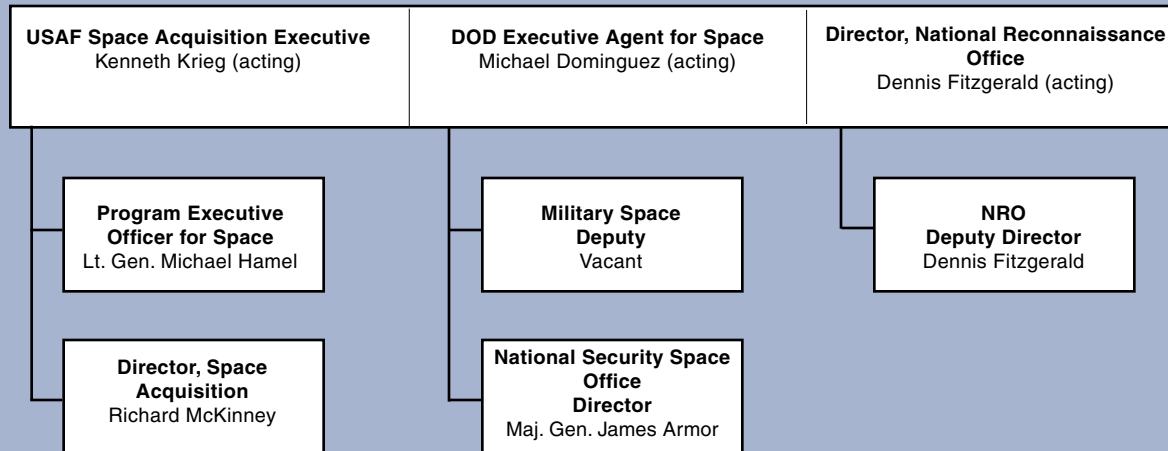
USAF Space Acquisition Executive
Kenneth Krieg (acting)

DOD Executive Agent for Space
Michael Dominguez (acting)

Director, National Reconnaissance Office
Dennis Fitzgerald (acting)

Program Executive Officer for Space
Lt. Gen. Michael Hamel

Director, Space Acquisition
Richard McKinney

Military Space Deputy
Vacant

National Security Space Office Director
Maj. Gen. James Armor

NRO Deputy Director
Dennis Fitzgerald